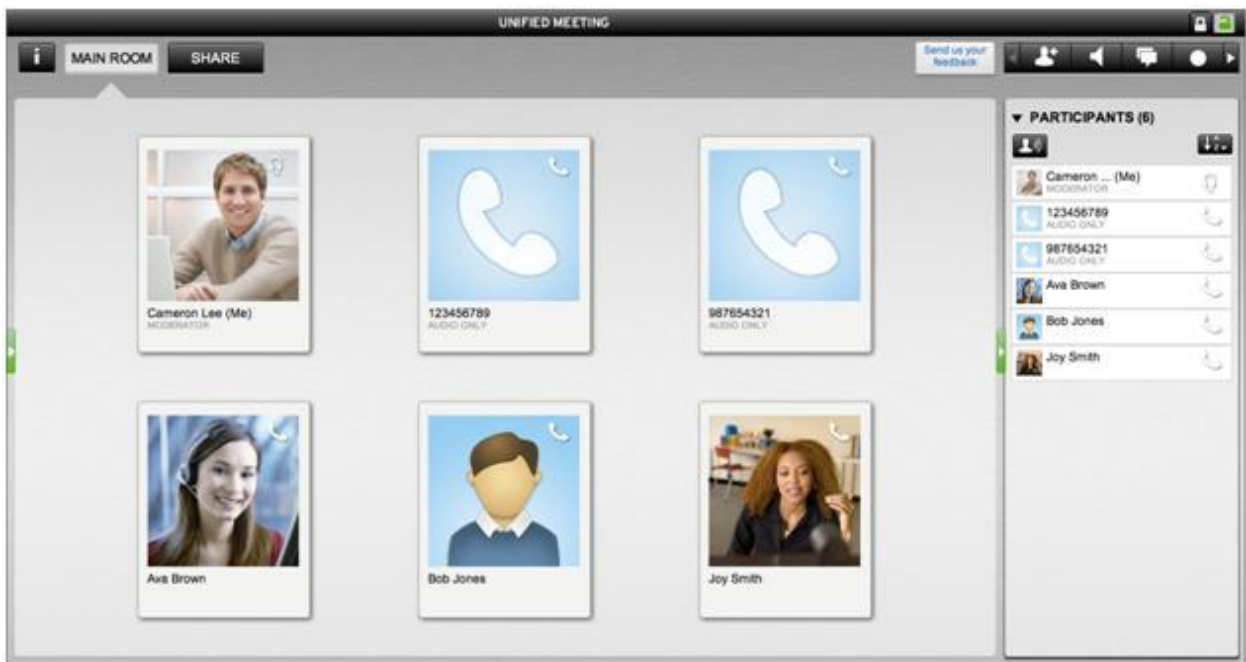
UNIFIED MEETING

i MAIN ROOM SHARE

Send us your feedback

Cameron Lee (Me)
MODERATOR

123456789
AUDIO ONLY

987654321
AUDIO ONLY

Ava Brown

Bob Jones

Joy Smith

▼ PARTICIPANTS (6)

Cameron ... (Me)
MODERATOR

123456789
AUDIO ONLY

987654321
AUDIO ONLY

Ava Brown

Bob Jones

Joy Smith